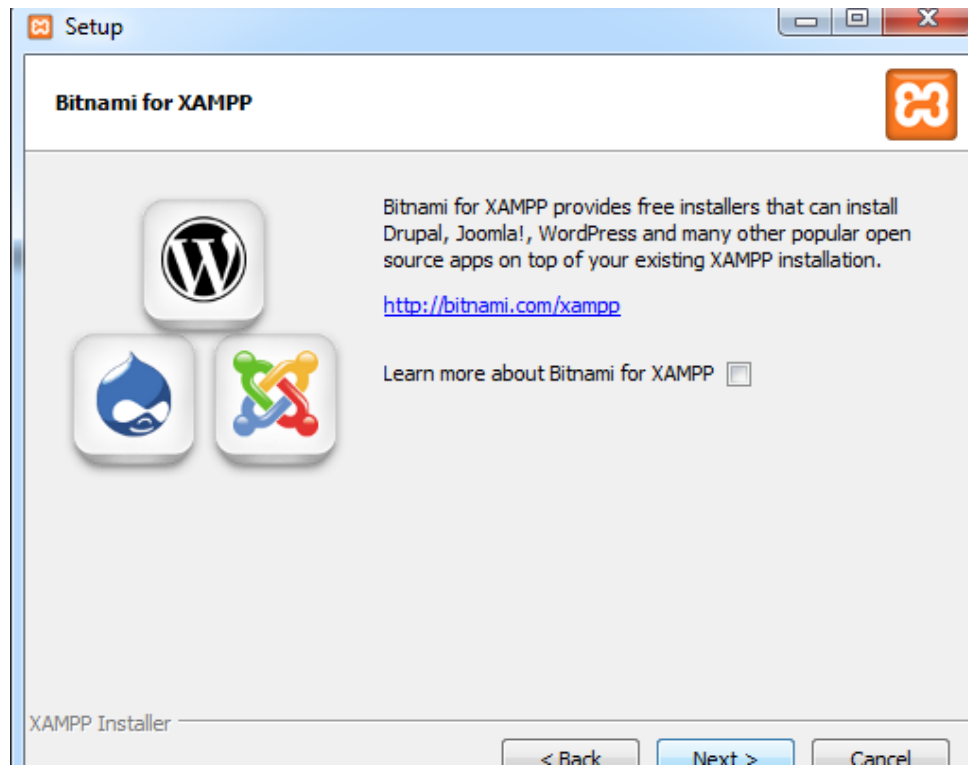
Setup

Bitnami for XAMPP

Bitnami for XAMPP provides free installers that can install Drupal, Joomla!, WordPress and many other popular open source apps on top of your existing XAMPP installation.

http://bitnami.com/xampp

Learn more about Bitnami for XAMPP

XAMPP Installer

< Back Next > Cancel